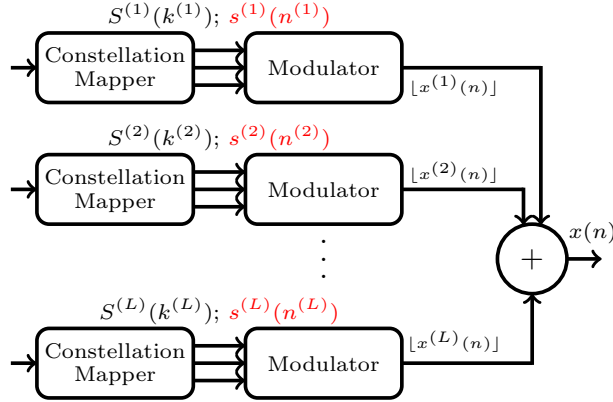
$S^{(1)}(k^{(1)})$; $s^{(1)}(n^{(1)})$

Constellation Mapper

Modulator

$\lfloor x^{(1)}(n) \rfloor$

$S^{(2)}(k^{(2)})$; $s^{(2)}(n^{(2)})$

Constellation Mapper

Modulator

$\lfloor x^{(2)}(n) \rfloor$

$x(n)$

$+$

$\vdots$

$S^{(L)}(k^{(L)})$; $s^{(L)}(n^{(L)})$

Constellation Mapper

Modulator

$\lfloor x^{(L)}(n) \rfloor$